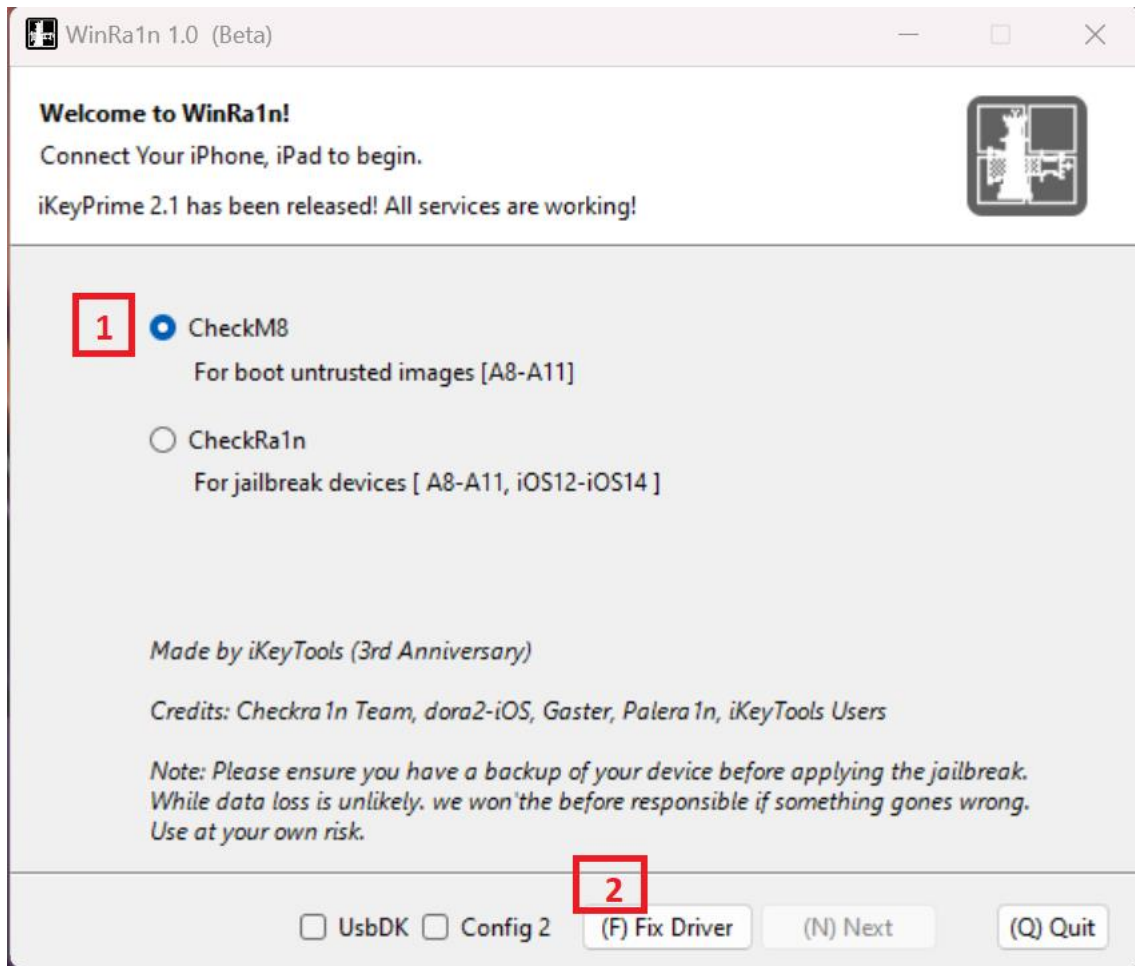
WinRa1n 1.0 (Beta)

**Welcome to WinRa1n!**

Connect Your iPhone, iPad to begin.

iKeyPrime 2.1 has been released! All services are working!

1

CheckM8

For boot untrusted images [A8-A11]

CheckRa1n

For jailbreak devices [ A8-A11, iOS12-iOS14 ]

*Made by iKeyTools (3rd Anniversary)*

*Credits: Checkra1n Team, dora2-iOS, Gaster, Palera1n, iKeyTools Users*

*Note: Please ensure you have a backup of your device before applying the jailbreak. While data loss is unlikely. we won'the before responsible if something gones wrong. Use at your own risk.*

2

UsbDK Config 2 (F) Fix Driver (N) Next (Q) Quit